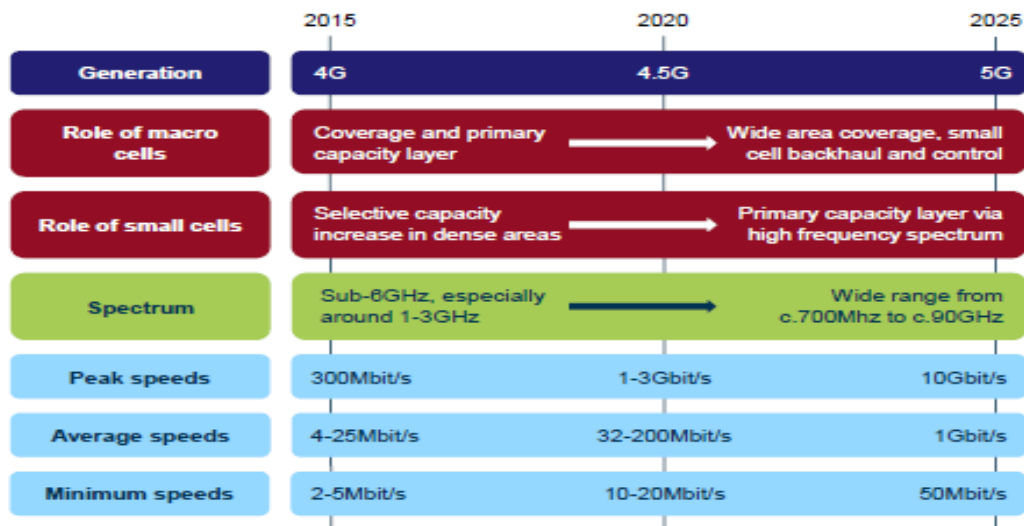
| | 2015 | 2020 | 2025 |
|---|---|---|---|
| Generation | 4G | 4.5G | 5G |
| Role of macro cells | Coverage and primary capacity layer | | Wide area coverage, small cell backhaul and control |
| Role of small cells | Selective capacity increase in dense areas | | Primary capacity layer via high frequency spectrum |
| Spectrum | Sub-6GHz, especially around 1-3GHz | | Wide range from c.700Mhz to c.90GHz |
| Peak speeds | 300Mbit/s | 1-3Gbit/s | 10Gbit/s |
| Average speeds | 4-25Mbit/s | 32-200Mbit/s | 1Gbit/s |
| Minimum speeds | 2-5Mbit/s | 10-20Mbit/s | 50Mbit/s |